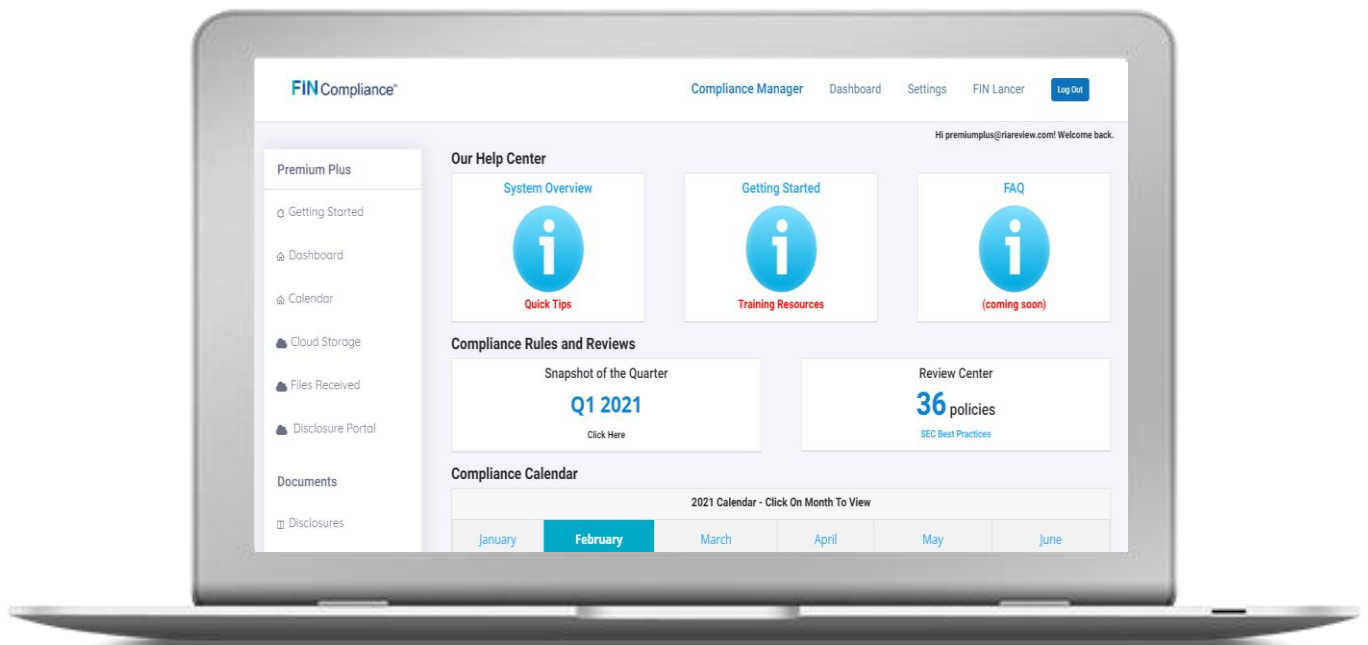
FIN Compliance™

Compliance Manager Dashboard Settings FIN Lancer Log Out

Hi premiumplus@riareview.com! Welcome back.

Premium Plus

Getting Started

Dashboard

Calendar

Cloud Storage

Files Received

Disclosure Portal

Documents

Disclosures

Our Help Center

System Overview

i

Quick Tips

Getting Started

i

Training Resources

FAQ

i

(coming soon)

Compliance Rules and Reviews

Snapshot of the Quarter

Q1 2021

Click Here

Review Center

36 policies

SEC Best Practices

Compliance Calendar

2021 Calendar - Click On Month To View

| January | February | March | April | May | June |
|---|---|---|---|---|---|